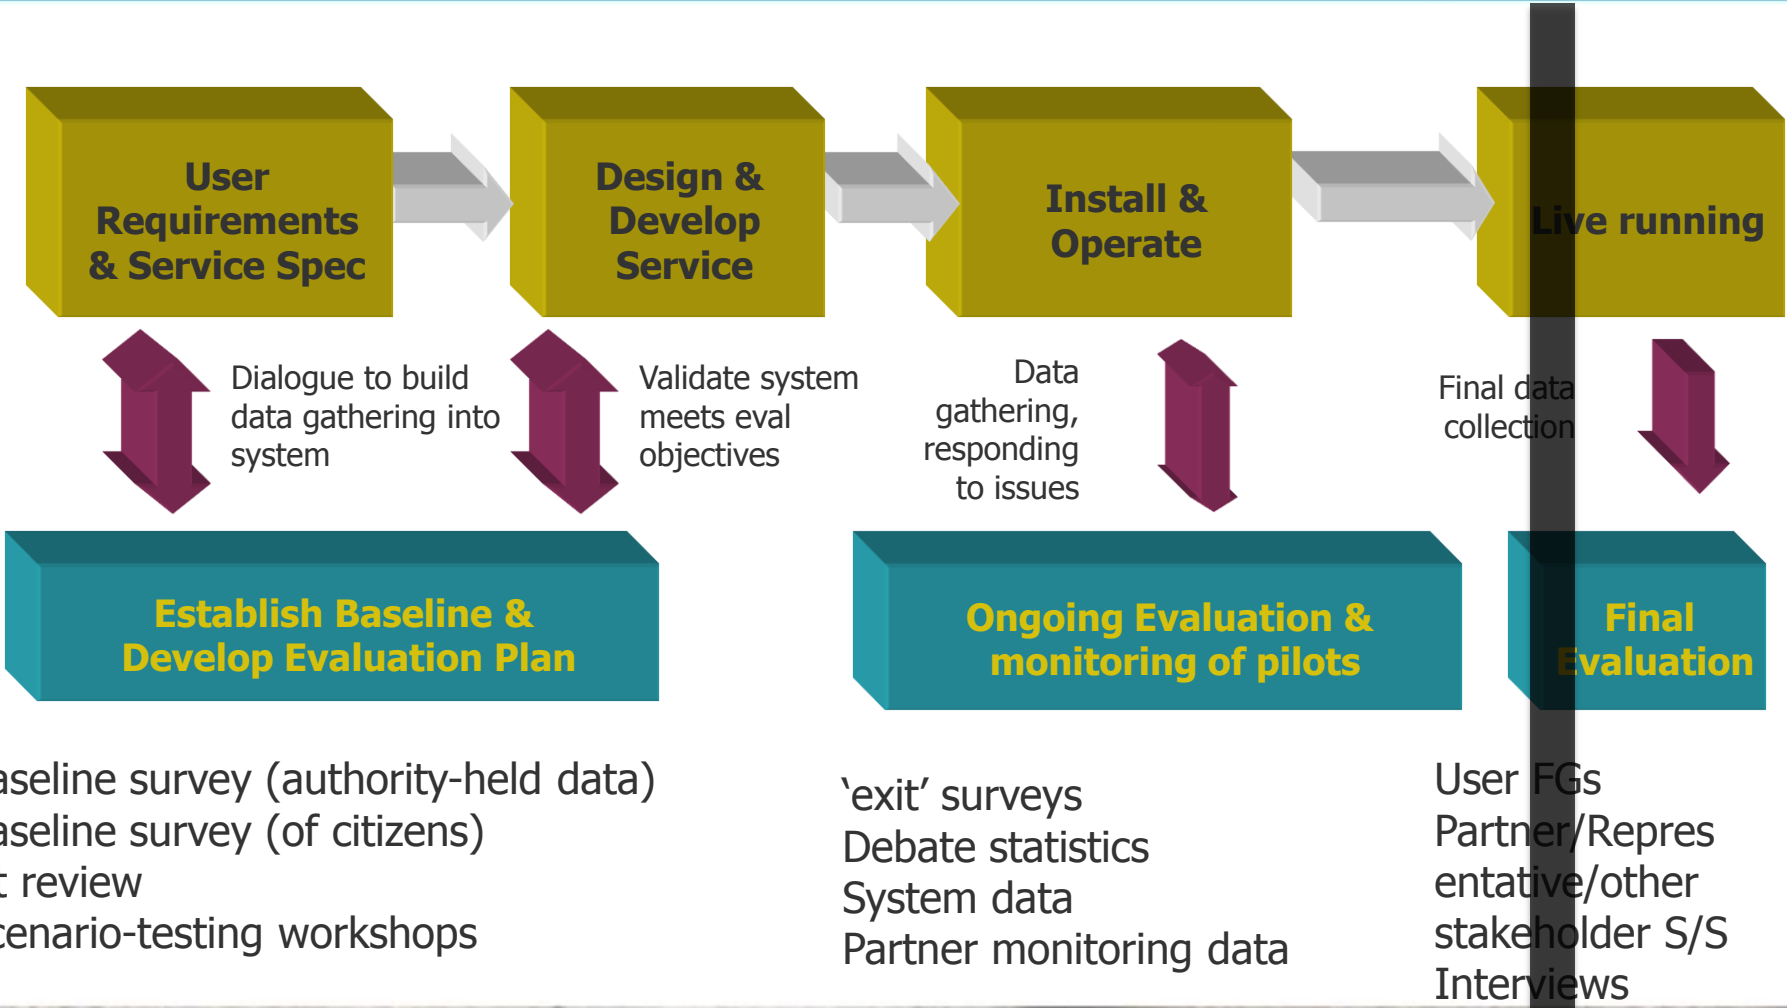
User Requirements & Service Spec

Design & Develop Service

Install & Operate

Live running

Dialogue to build data gathering into system

Validate system meets eval objectives

Data gathering, responding to issues

Final data collection

Establish Baseline & Develop Evaluation Plan

Ongoing Evaluation & monitoring of pilots

Final Evaluation

aseline survey (authority-held data)
aseline survey (of citizens)
t review
cenario-testing workshops

'exit' surveys
Debate statistics
System data
Partner monitoring data

User FGs
Partner/Representative/other stakeholder S/S
Interviews